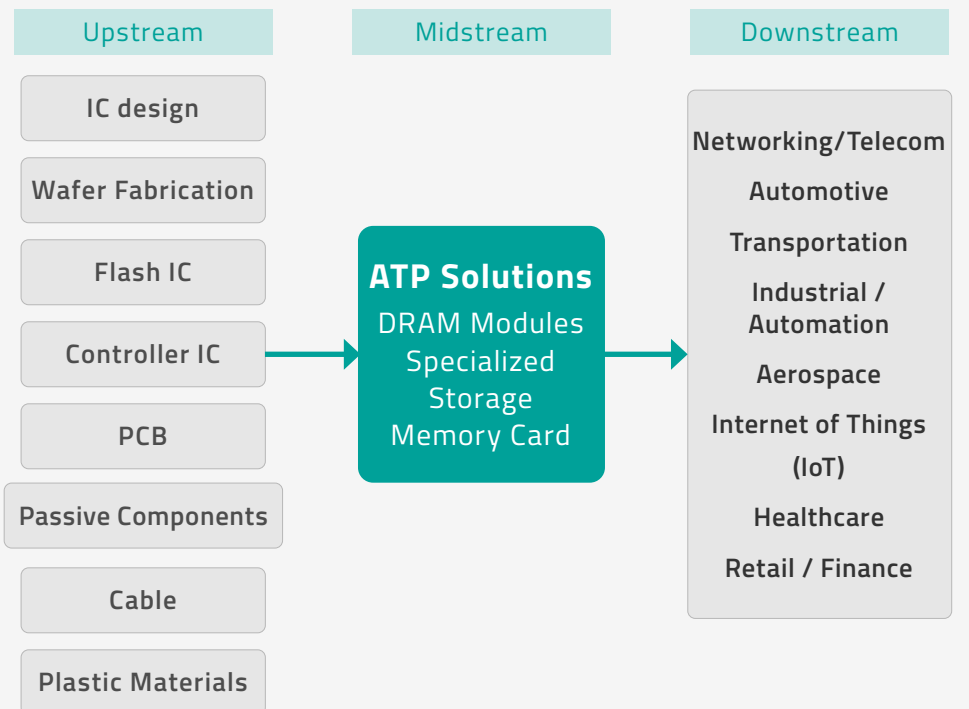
Upstream

IC design

Wafer Fabrication

Flash IC

Controller IC

PCB

Passive Components

Cable

Plastic Materials

Midstream

ATP Solutions

DRAM Modules

Specialized Storage

Memory Card

Downstream

Networking/Telecom

Automotive

Transportation

Industrial / Automation

Aerospace

Internet of Things (IoT)

Healthcare

Retail / Finance